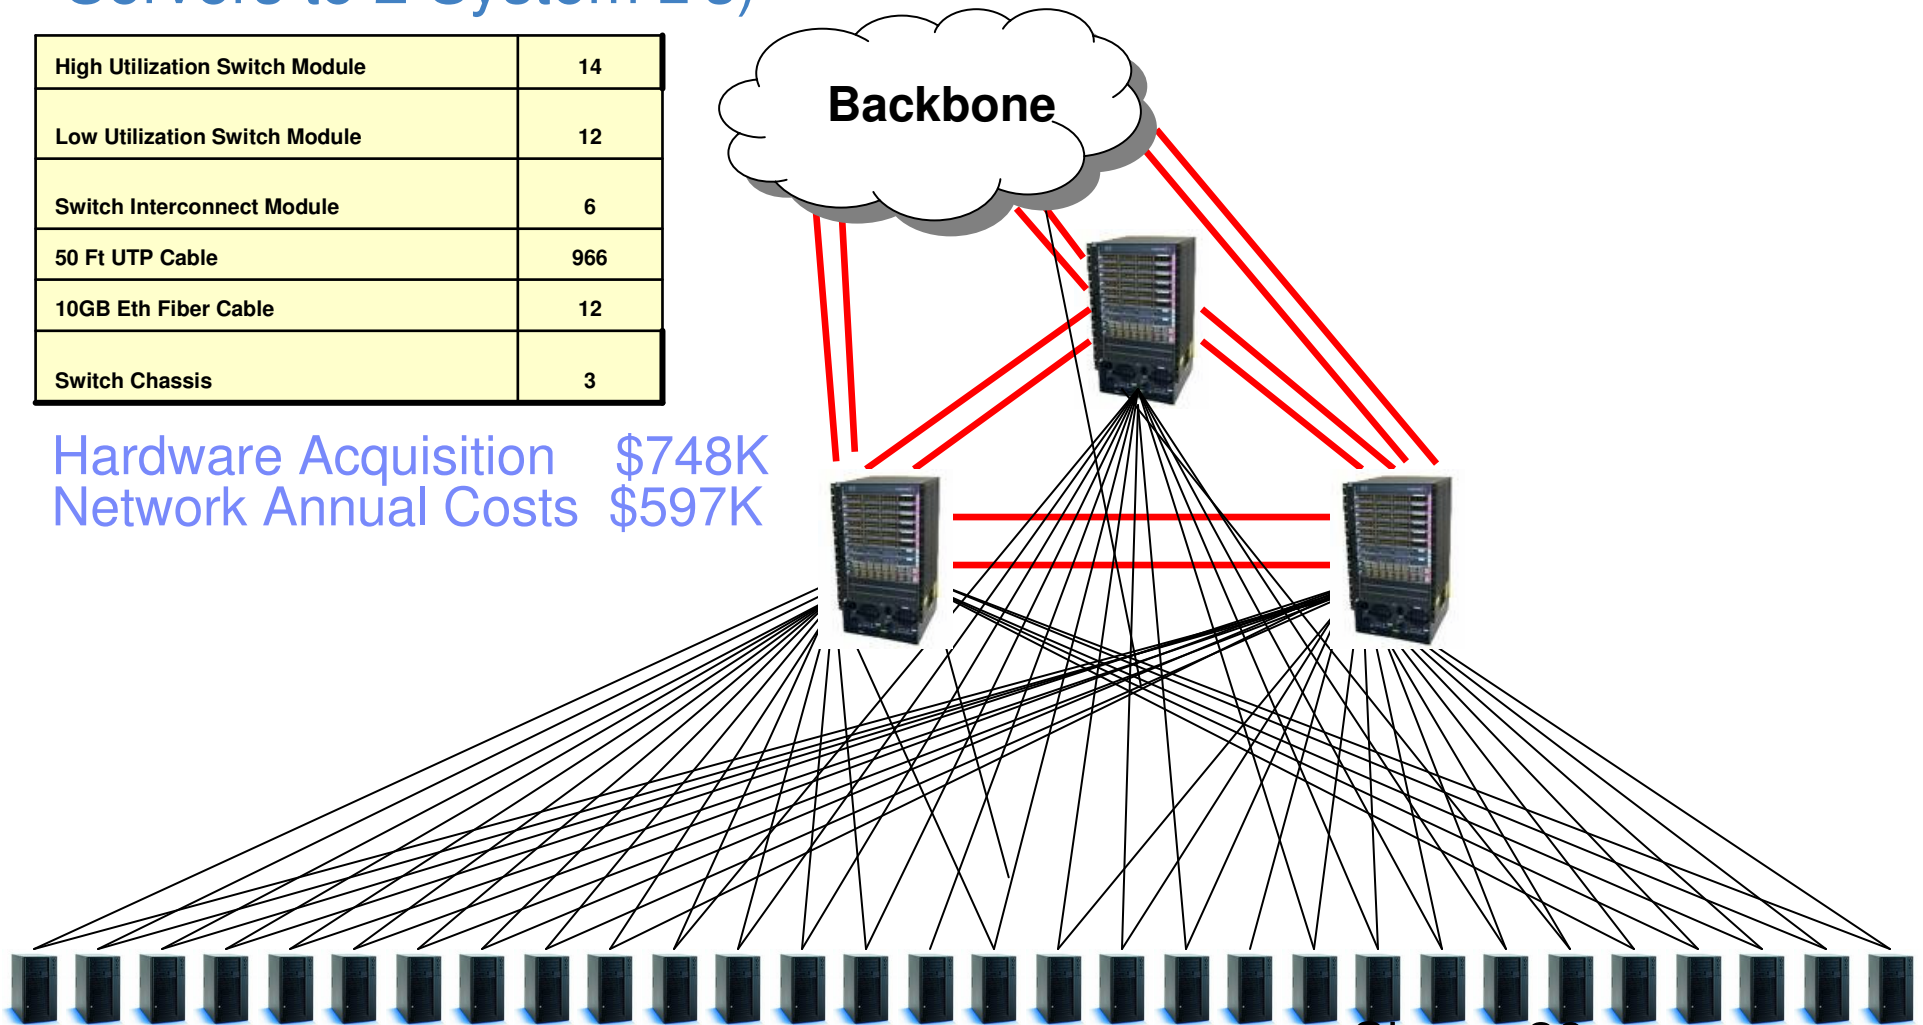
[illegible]

| High Utilization Switch Module | 14 |
|---|---|
| Low Utilization Switch Module | 12 |
| Switch Interconnect Module | 6 |
| 50 Ft UTP Cable | 966 |
| 10GB Eth Fiber Cable | 12 |
| Switch Chassis | 3 |

Hardware Acquisition $748K
Network Annual Costs $597K

Backbone